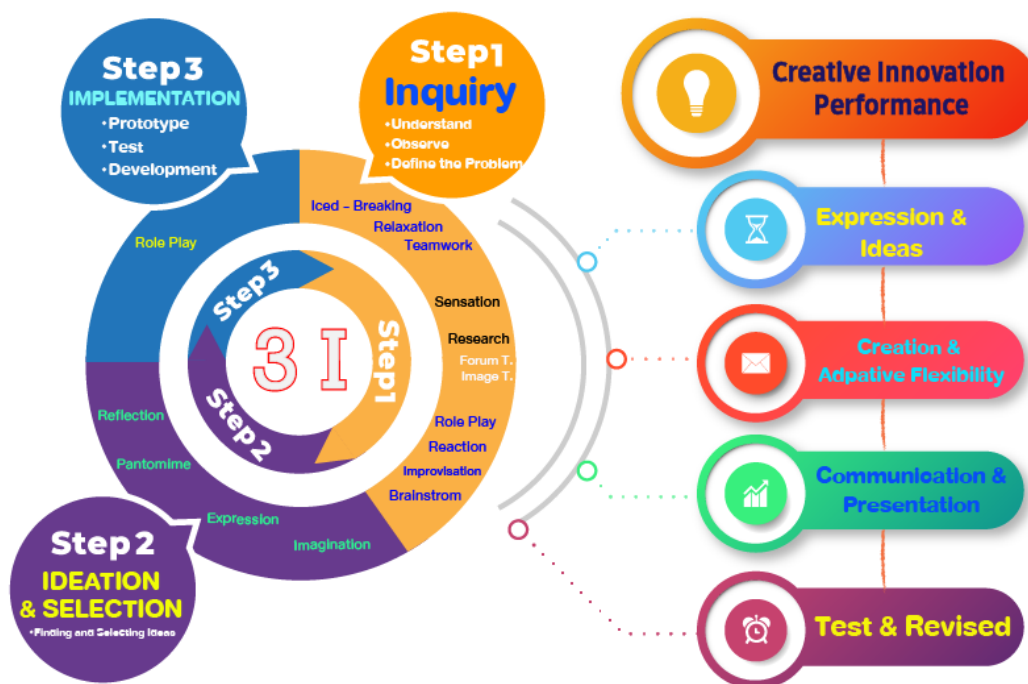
Step3
IMPLEMENTATION
•Prototype
•Test
•Development

Step1
Inquiry
•Understand
•Observe
•Define the Problem

Iced - Breaking
Relaxation
Teamwork
Sensation
Research
Forum T.
Image T.
Role Play
Reaction
Improvisation
Brainstrom

Role Play

Step3
3 I
Step1
Step2

Reflection
Pantomime
Expression
Imagination

Step2
IDEATION & SELECTION
•Finding and Selecting Ideas

Creative Innovation Performance

Expression & Ideas

Creation & Adpative Flexibility

Communication & Presentation

Test & Revised